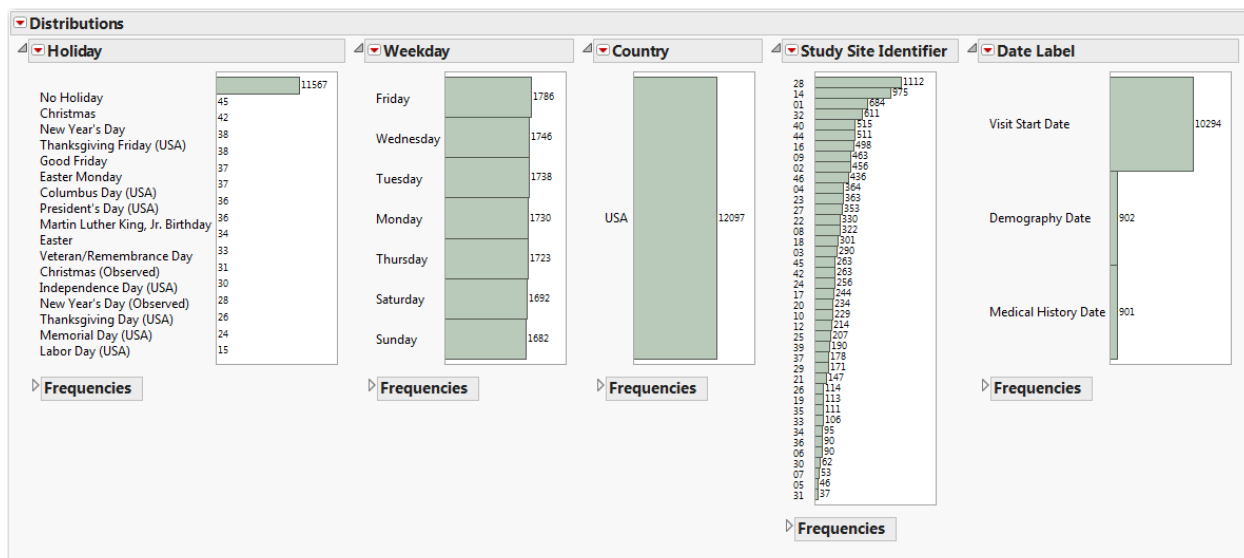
Distributions

Holiday

| | |
|---|---|
| No Holiday | 11567 |
| Christmas | 45 |
| New Year's Day | 42 |
| Thanksgiving Friday (USA) | 38 |
| Good Friday | 38 |
| Easter Monday | 37 |
| Columbus Day (USA) | 37 |
| President's Day (USA) | 36 |
| Martin Luther King, Jr. Birthday | 36 |
| Easter | 34 |
| Veteran/Remembrance Day | 33 |
| Christmas (Observed) | 31 |
| Independence Day (USA) | 30 |
| New Year's Day (Observed) | 28 |
| Thanksgiving Day (USA) | 26 |
| Memorial Day (USA) | 24 |
| Labor Day (USA) | 15 |

Frequencies

Weekday

| | |
|---|---|
| Friday | 1786 |
| Wednesday | 1746 |
| Tuesday | 1738 |
| Monday | 1730 |
| Thursday | 1723 |
| Saturday | 1692 |
| Sunday | 1682 |

Frequencies

Country

| | |
|---|---|
| USA | 12097 |

Frequencies

Study Site Identifier

| | |
|---|---|
| 28 | 1112 |
| 14 | 975 |
| 01 | 684 |
| 32 | 611 |
| 40 | 515 |
| 44 | 511 |
| 16 | 498 |
| 09 | 463 |
| 02 | 456 |
| 46 | 436 |
| 04 | 364 |
| 23 | 363 |
| 27 | 353 |
| 22 | 330 |
| 08 | 322 |
| 18 | 301 |
| 03 | 290 |
| 45 | 263 |
| 42 | 263 |
| 24 | 256 |
| 17 | 244 |
| 20 | 234 |
| 10 | 229 |
| 12 | 214 |
| 25 | 207 |
| 39 | 190 |
| 37 | 178 |
| 29 | 171 |
| 21 | 147 |
| 26 | 114 |
| 19 | 113 |
| 35 | 111 |
| 33 | 106 |
| 34 | 95 |
| 36 | 90 |
| 06 | 90 |
| 30 | 62 |
| 07 | 53 |
| 05 | 46 |
| 31 | 37 |

Frequencies

Date Label

| | |
|---|---|
| Visit Start Date | 10294 |
| Demography Date | 902 |
| Medical History Date | 901 |

Frequencies